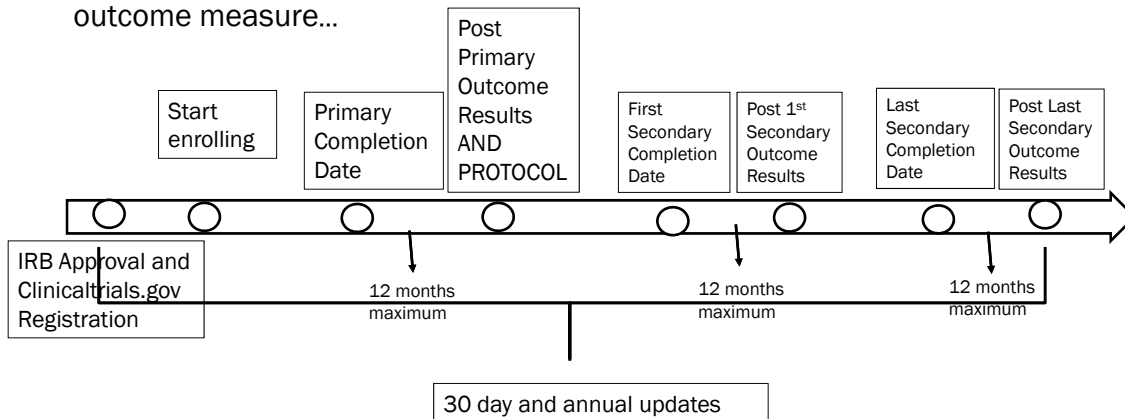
outcome measure…

Start enrolling

Primary Completion Date

Post Primary Outcome Results AND PROTOCOL

First Secondary Completion Date

Post 1$^{st}$ Secondary Outcome Results

Last Secondary Completion Date

Post Last Secondary Outcome Results

IRB Approval and Clinicaltrials.gov Registration

12 months maximum

12 months maximum

12 months maximum

30 day and annual updates